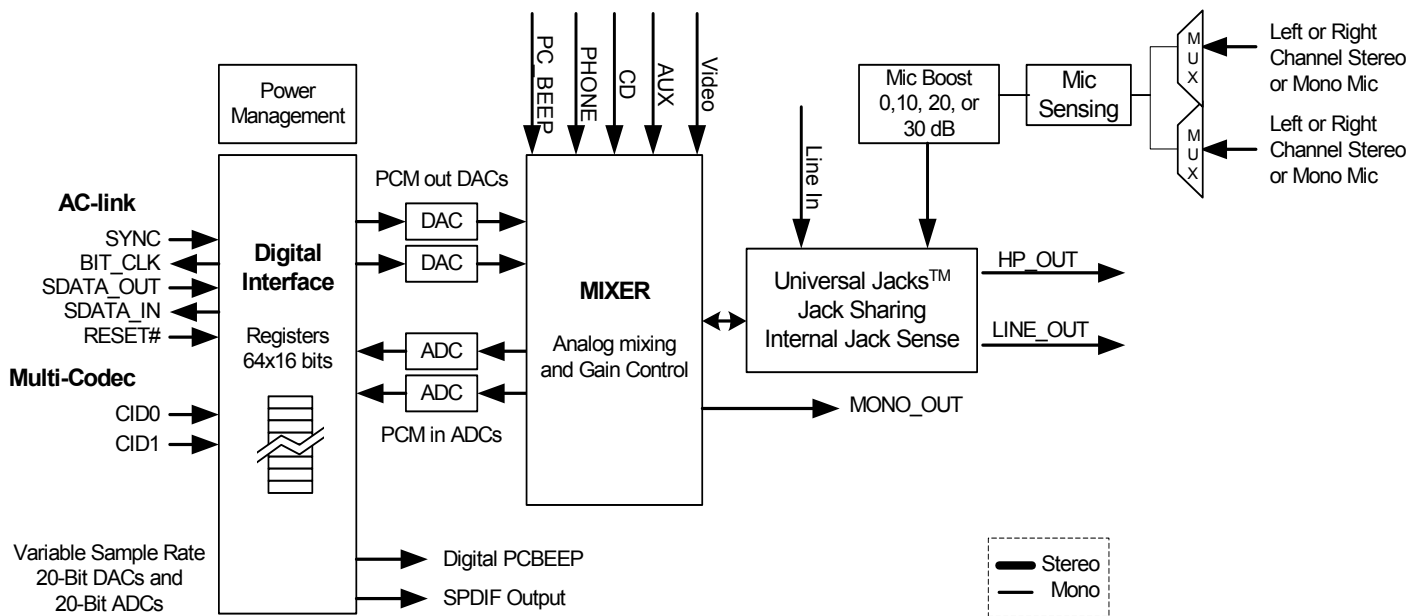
PC BEEP
PHONE
CD
AUX
Video

Power Management

Mic Boost 0,10, 20, or 30 dB

Mic Sensing

M U X

Left or Right Channel Stereo or Mono Mic

M U X

Left or Right Channel Stereo or Mono Mic

Line In

PCM out DACs

AC-link

SYNC
BIT_CLK
SDATA_OUT
SDATA_IN
RESET#

Digital Interface

DAC
DAC

MIXER

Universal Jacks$^{TM}$
Jack Sharing
Internal Jack Sense

HP_OUT

LINE_OUT

Registers 64x16 bits

ADC
ADC

Analog mixing and Gain Control

Multi-Codec

CID0
CID1

MONO_OUT

PCM in ADCs

Variable Sample Rate 20-Bit DACs and 20-Bit ADCs

Digital PCBEEP

SPDIF Output

Stereo
Mono